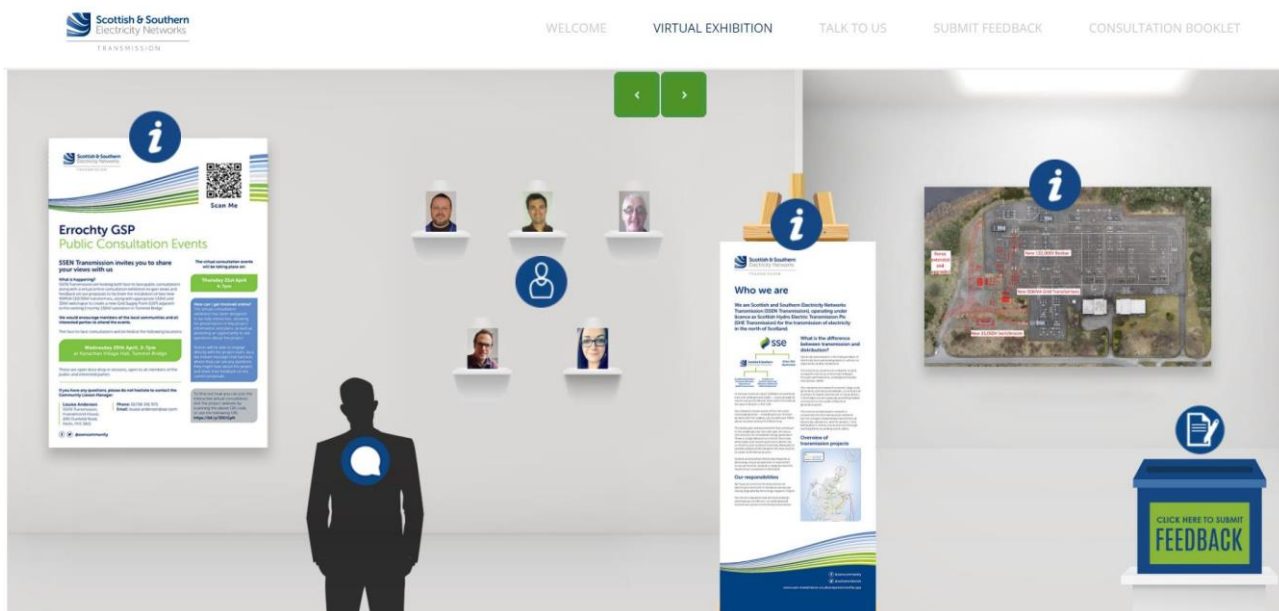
Scottish & Southern Electricity Networks
TRANSMISSION

WELCOME
VIRTUAL EXHIBITION
TALK TO US
SUBMIT FEEDBACK
CONSULTATION BOOKLET

‹ ›

Scottish & Southern Electricity Networks

Scan Me

Errochty GSP
Public Consultation Events

SSEN Transmission invites you to share your views with us

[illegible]

Wednesday 19th April, 3-7pm
at Tummel Bridge

Thursday 20th April 4-7pm

If you have any questions, please do not hesitate to contact the Community Liaison Manager:

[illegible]

@ssencommunity

Scottish & Southern Electricity Networks

Who we are

We are Scottish and Southern Electricity Networks Transmission (SSEN Transmission), operating under licence as Scottish Hydro Electric Transmission Plc (SHE Transmission) for the transmission of electricity in the north of Scotland.

sse

What is the difference between transmission and distribution?

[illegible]

Overview of transmission projects

Our responsibilities

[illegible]

New 132,000V Busbar
New 400kV GSP Transformers
New 33,000V Switchroom
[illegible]

CLICK HERE TO SUBMIT
FEEDBACK